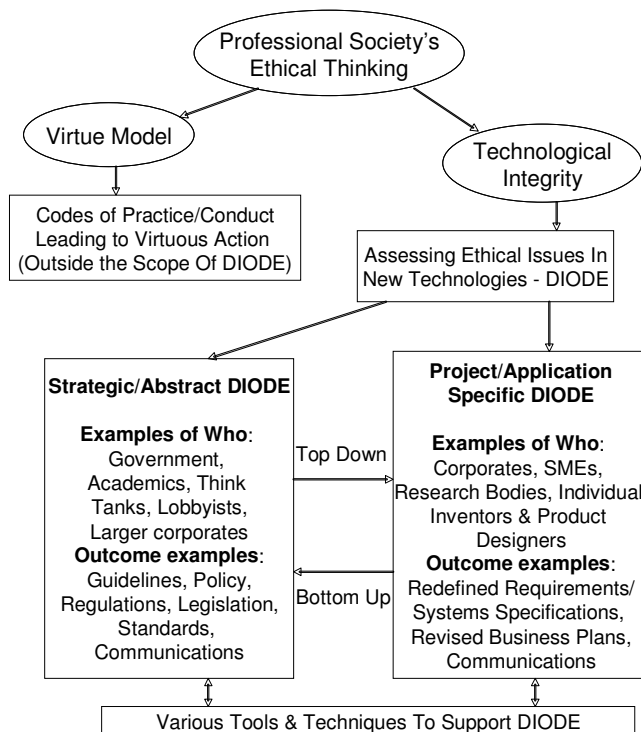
Professional Society's Ethical Thinking

Virtue Model

Technological Integrity

Codes of Practice/Conduct Leading to Virtuous Action (Outside the Scope Of DIODE)

Assessing Ethical Issues In New Technologies - DIODE

**Strategic/Abstract DIODE**

**Examples of Who**: Government, Academics, Think Tanks, Lobbyists, Larger corporates

**Outcome examples**: Guidelines, Policy, Regulations, Legislation, Standards, Communications

Top Down

Bottom Up

**Project/Application Specific DIODE**

**Examples of Who**: Corporates, SMEs, Research Bodies, Individual Inventors & Product Designers

**Outcome examples**: Redefined Requirements/ Systems Specifications, Revised Business Plans, Communications

Various Tools & Techniques To Support DIODE